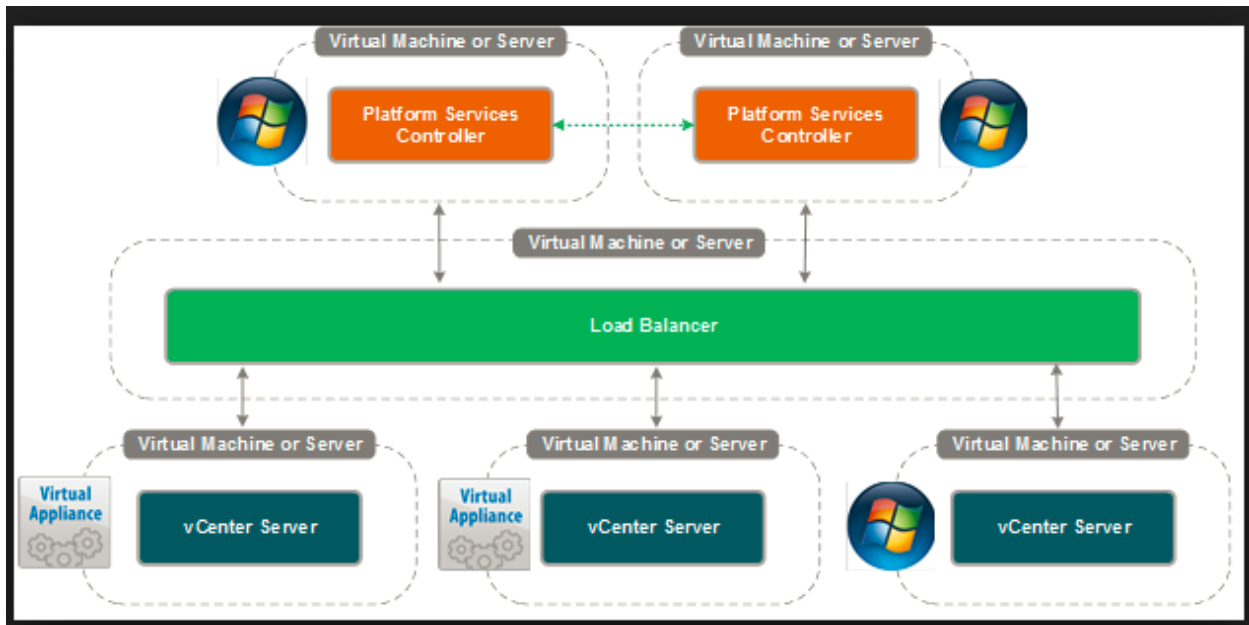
Virtual Machine or Server

Platform Services Controller

Virtual Machine or Server

Platform Services Controller

Virtual Machine or Server

Load Balancer

Virtual Machine or Server

Virtual Appliance

vCenter Server

Virtual Machine or Server

Virtual Appliance

vCenter Server

Virtual Machine or Server

vCenter Server